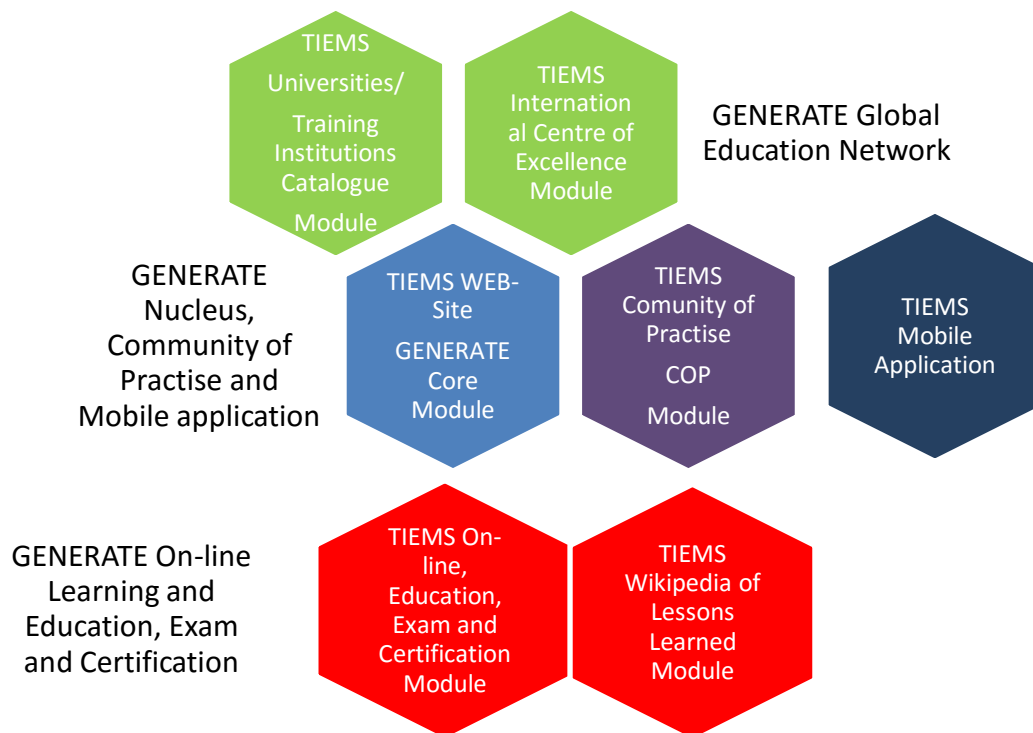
TIEMS Universities/ Training Institutions Catalogue Module

TIEMS International Centre of Excellence Module

GENERATE Global Education Network

GENERATE Nucleus, Community of Practise and Mobile application

TIEMS WEB-Site GENERATE Core Module

TIEMS Comunity of Practise COP Module

TIEMS Mobile Application

GENERATE On-line Learning and Education, Exam and Certification

TIEMS On-line, Education, Exam and Certification Module

TIEMS Wikipedia of Lessons Learned Module